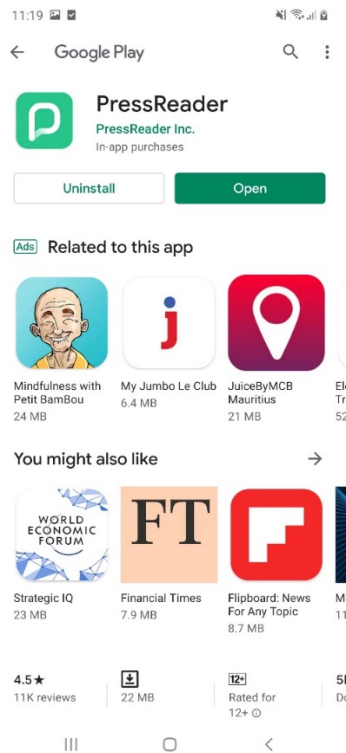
11:19

Google Play

PressReader
PressReader Inc.
In-app purchases

Uninstall
Open

Ads Related to this app

j

Mindfulness with Petit BamBou
24 MB

My Jumbo Le Club
6.4 MB

JuiceByMCB Mauritius
21 MB

El
Tr
52

You might also like

WORLD ECONOMIC FORUM

FT

Strategic IQ
23 MB

Financial Times
7.9 MB

Flipboard: News For Any Topic
8.7 MB

M

4.5★
11K reviews

22 MB

12+
Rated for 12+

5
D